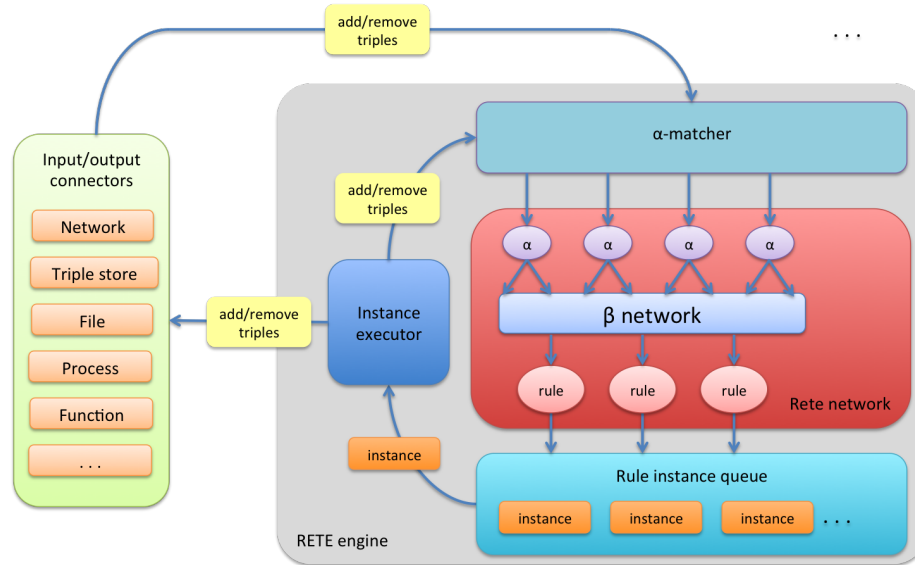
add/remove triples

. . .

Input/output connectors

Network

Triple store

File

Process

Function

. . .

add/remove triples

add/remove triples

α-matcher

α

α

α

α

β network

rule

rule

rule

Rete network

Instance executor

instance

Rule instance queue

instance

instance

instance

. . .

RETE engine